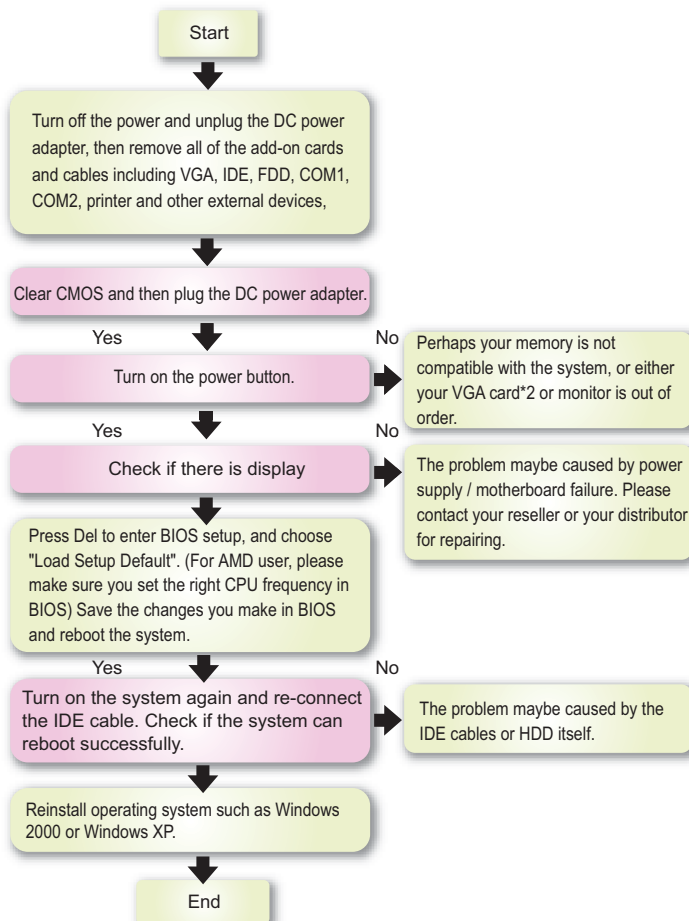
Start

Turn off the power and unplug the DC power adapter, then remove all of the add-on cards and cables including VGA, IDE, FDD, COM1, COM2, printer and other external devices,

Clear CMOS and then plug the DC power adapter.

Yes

No

Turn on the power button.

Perhaps your memory is not compatible with the system, or either your VGA card*2 or monitor is out of order.

Yes

No

Check if there is display

The problem maybe caused by power supply / motherboard failure. Please contact your reseller or your distributor for repairing.

Press Del to enter BIOS setup, and choose "Load Setup Default". (For AMD user, please make sure you set the right CPU frequency in BIOS) Save the changes you make in BIOS and reboot the system.

Yes

No

Turn on the system again and re-connect the IDE cable. Check if the system can reboot successfully.

The problem maybe caused by the IDE cables or HDD itself.

Reinstall operating system such as Windows 2000 or Windows XP.

End